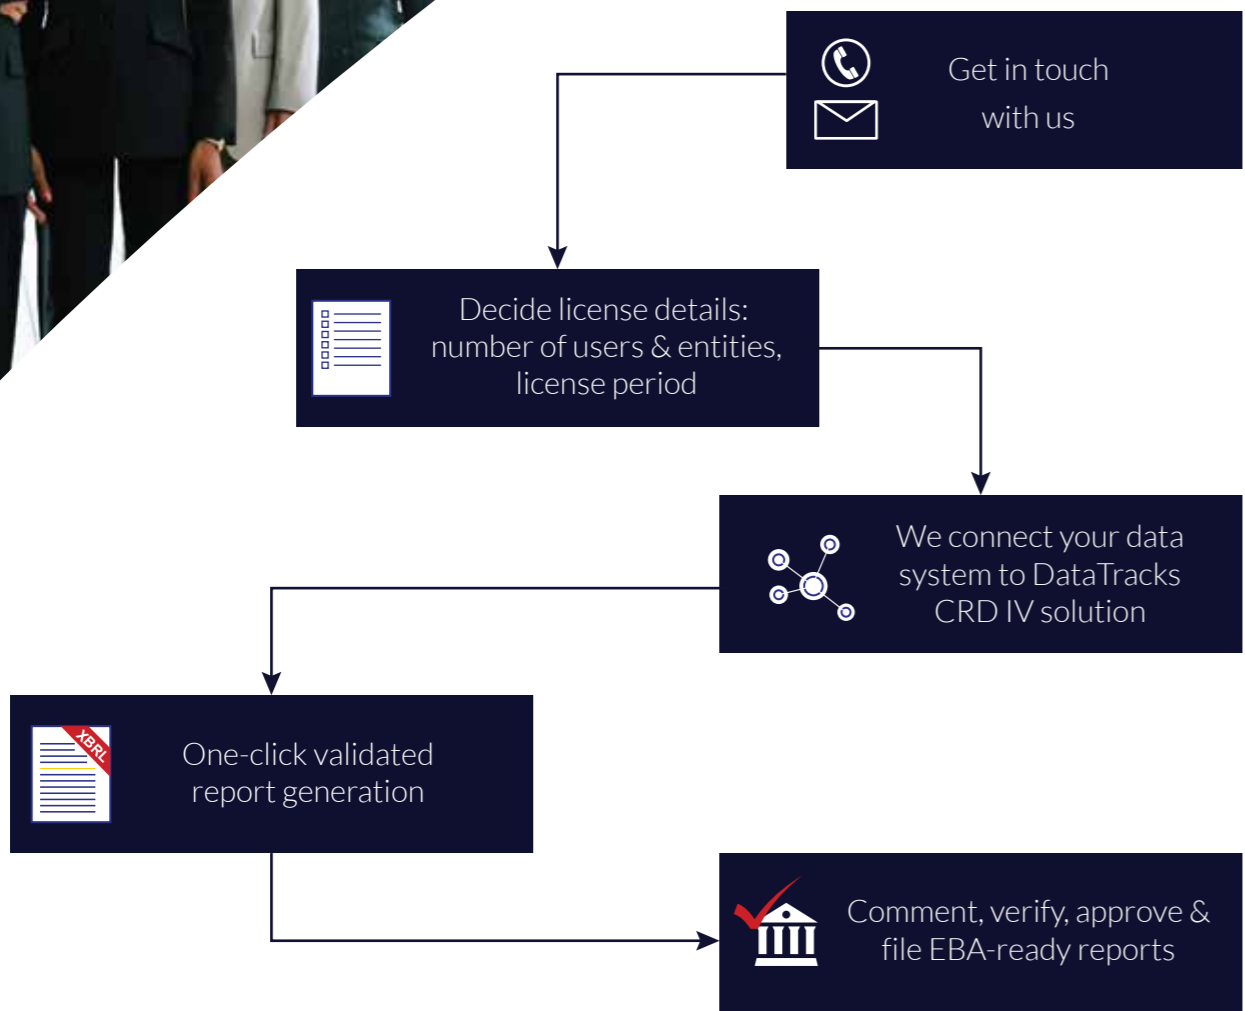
Get in touch with us

Decide license details: number of users & entities, license period

We connect your data system to DataTracks CRD IV solution

XBRL

One-click validated report generation

Comment, verify, approve & file EBA-ready reports